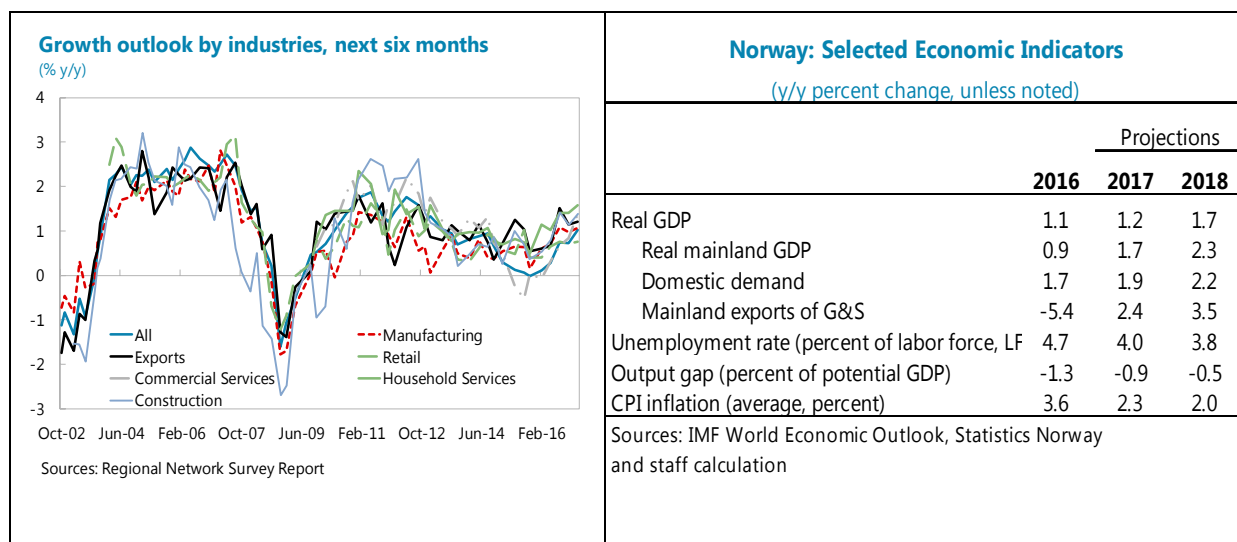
Growth outlook by industries, next six months
(% y/y)

4
3
2
1
0
-1
-2
-3

All
Exports
Commercial Services
Construction
Manufacturing
Retail
Household Services

Oct-02 Jun-04 Feb-06 Oct-07 Jun-09 Feb-11 Oct-12 Jun-14 Feb-16

Sources: Regional Network Survey Report

Norway: Selected Economic Indicators
(y/y percent change, unless noted)

| | 2016 | Projections 2017 | Projections 2018 |
|---|---|---|---|
| Real GDP | 1.1 | 1.2 | 1.7 |
| Real mainland GDP | 0.9 | 1.7 | 2.3 |
| Domestic demand | 1.7 | 1.9 | 2.2 |
| Mainland exports of G&S | -5.4 | 2.4 | 3.5 |
| Unemployment rate (percent of labor force, LF | 4.7 | 4.0 | 3.8 |
| Output gap (percent of potential GDP) | -1.3 | -0.9 | -0.5 |
| CPI inflation (average, percent) | 3.6 | 2.3 | 2.0 |

Sources: IMF World Economic Outlook, Statistics Norway and staff calculation